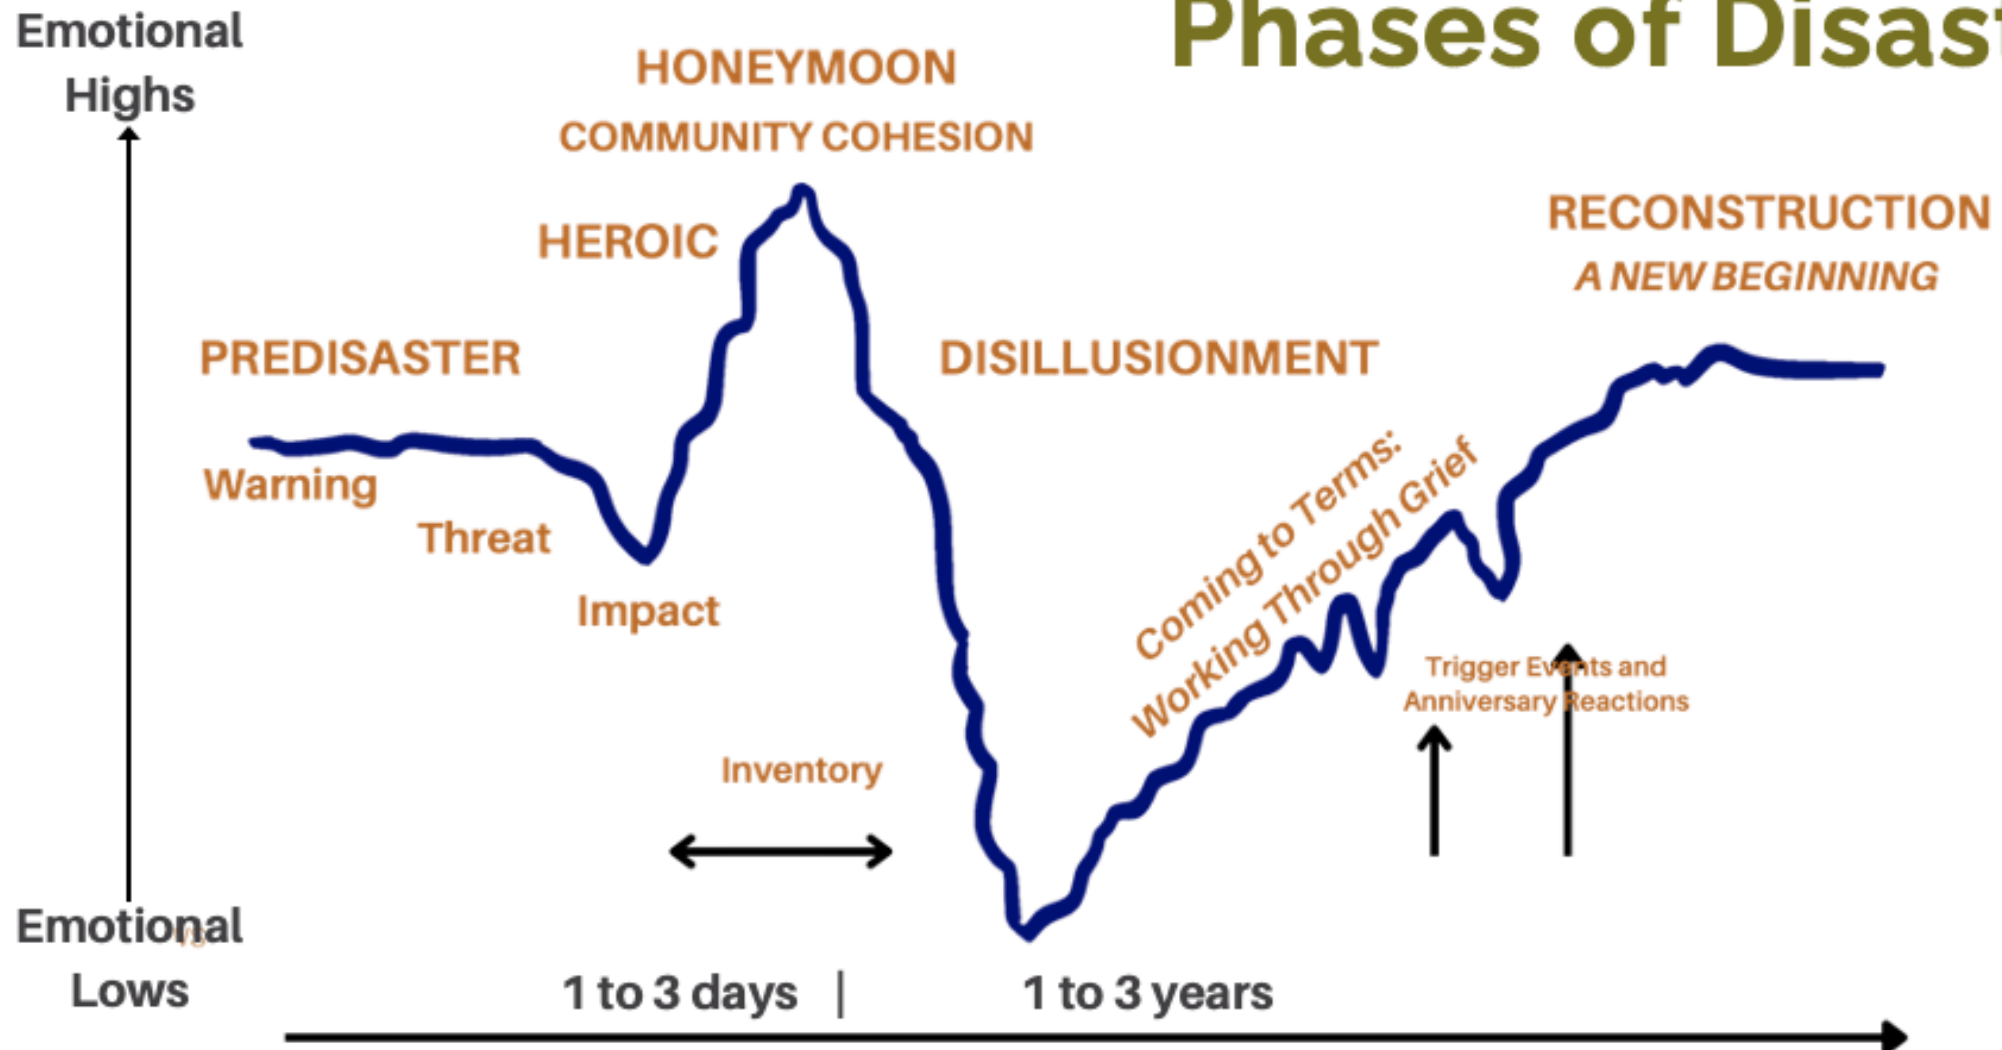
Phases of Disas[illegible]

Emotional Highs

HONEYMOON
COMMUNITY COHESION

HEROIC

RECONSTRUCTION
A NEW BEGINNING

PREDISASTER

DISILLUSIONMENT

Warning

Threat

Impact

Coming to Terms:
Working Through Grief

Trigger Events and
Anniversary Reactions

Inventory

Emotional Lows

1 to 3 days | 1 to 3 years